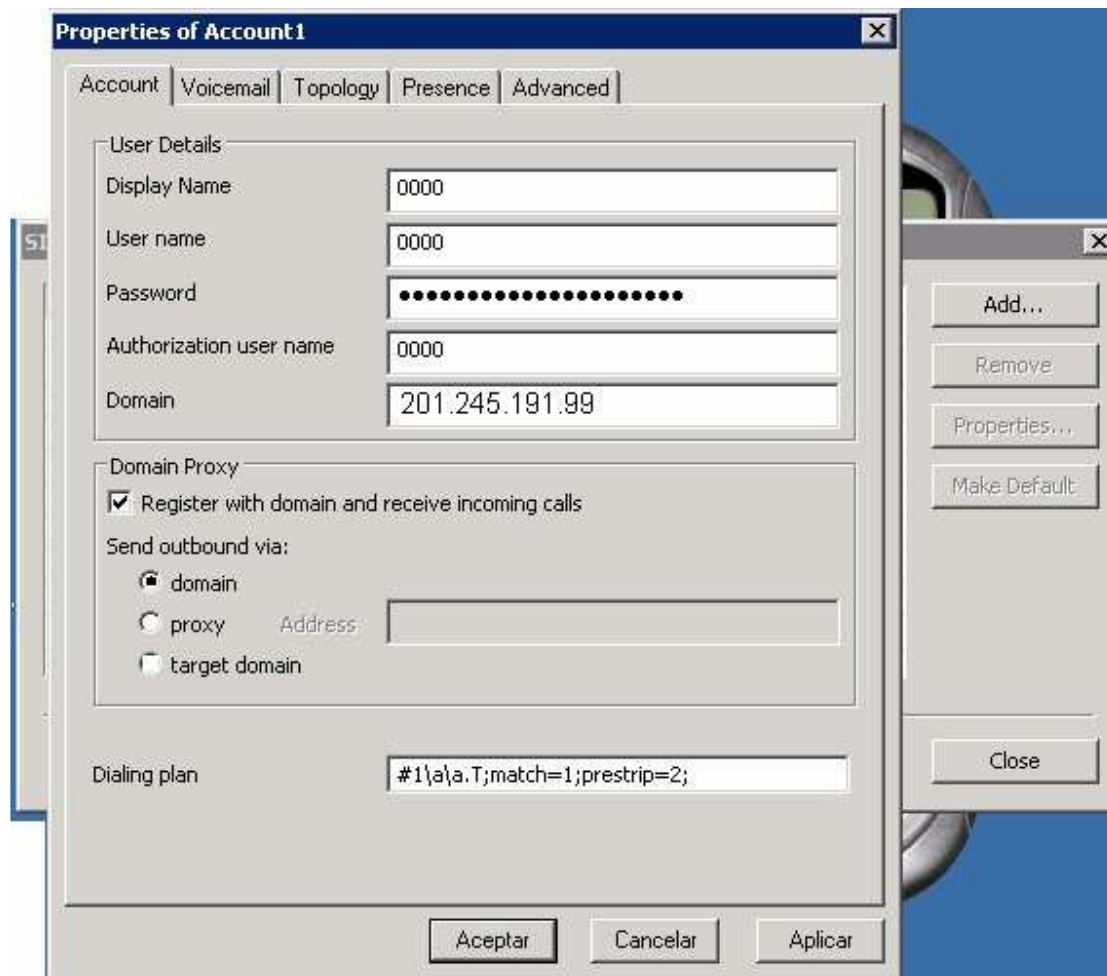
Properties of Account1

Account | Voicemail | Topology | Presence | Advanced

User Details

Display Name 0000

User name 0000

Password •••••••••••••••••••••

Authorization user name 0000

Domain 201.245.191.99

Domain Proxy

Register with domain and receive incoming calls

Send outbound via:

domain

proxy Address

target domain

Dialing plan #1\a\a.T;match=1;prestrip=2;

Aceptar Cancelar Aplicar

SI

Add...

Remove

Properties...

Make Default

Close